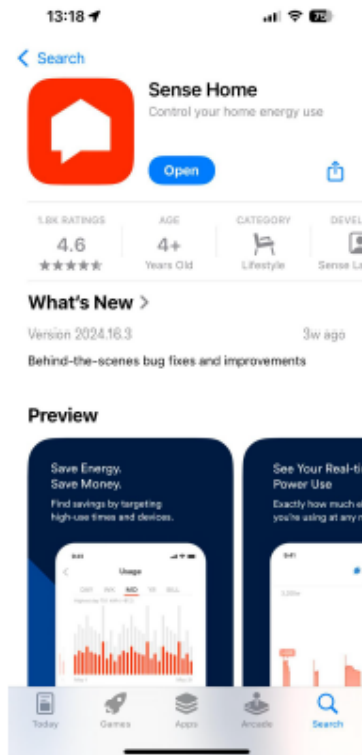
13:18

76

Search

Sense Home

Control your home energy use

Open

1.8K RATINGS

4.6

★★★★★

AGE

4+

Years Old

CATEGORY

Lifestyle

DEVEL

Sense La

What's New >

Version 2024.16.3

3w ago

Behind-the-scenes bug fixes and improvements

Preview

Save Energy. Save Money.

Find savings by targeting high-use times and devices.

Usage

DAY WK MO YR BILL

See Your Real-ti Power Use

Exactly how much e you're using at any m

Today

Games

Apps

Arcade

Search